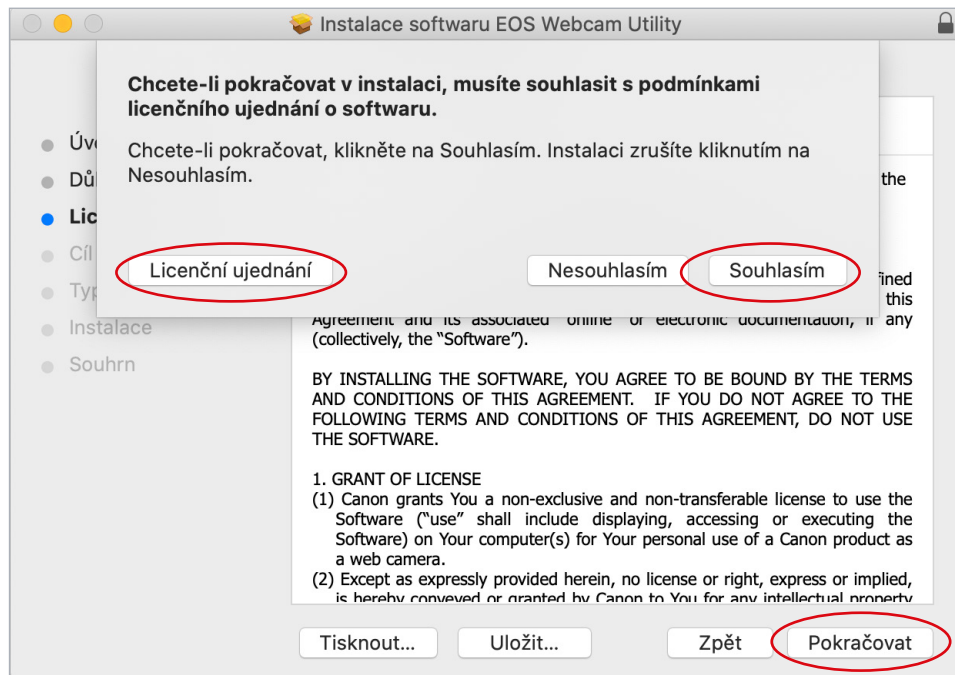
Instalace softwaru EOS Webcam Utility

Chcete-li pokračovat v instalaci, musíte souhlasit s podmínkami licenčního ujednání o softwaru.

Chcete-li pokračovat, klikněte na Souhlasím. Instalaci zrušíte kliknutím na Nesouhlasím.

Licenční ujednání

Nesouhlasím

Souhlasím

Úv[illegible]
Dů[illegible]
Lic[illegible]
Cíl
Typ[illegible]
Instalace
Souhrn

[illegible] the

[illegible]fined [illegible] this Agreement and its associated "online" or electronic documentation, if any (collectively, the "Software").

BY INSTALLING THE SOFTWARE, YOU AGREE TO BE BOUND BY THE TERMS AND CONDITIONS OF THIS AGREEMENT. IF YOU DO NOT AGREE TO THE FOLLOWING TERMS AND CONDITIONS OF THIS AGREEMENT, DO NOT USE THE SOFTWARE.

1. GRANT OF LICENSE
(1) Canon grants You a non-exclusive and non-transferable license to use the Software ("use" shall include displaying, accessing or executing the Software) on Your computer(s) for Your personal use of a Canon product as a web camera.
(2) Except as expressly provided herein, no license or right, express or implied, is hereby conveyed or granted by Canon to You for any intellectual property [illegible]

Tisknout...

Uložit...

Zpět

Pokračovat